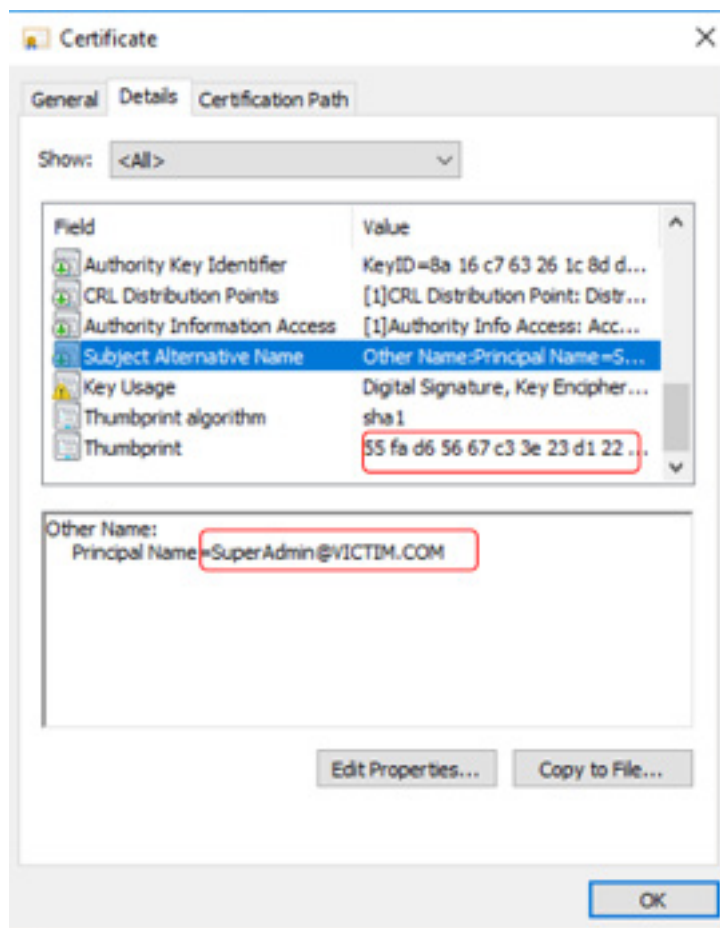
Certificate

General | Details | Certification Path

Show: <All>

| Field | Value |
|---|---|
| Authority Key Identifier | KeyID=8a 16 c7 63 26 1c 8d d... |
| CRL Distribution Points | [1]CRL Distribution Point: Distr... |
| Authority Information Access | [1]Authority Info Access: Acc... |
| Subject Alternative Name | Other Name:Principal Name=S... |
| Key Usage | Digital Signature, Key Encipher... |
| Thumbprint algorithm | sha1 |
| Thumbprint | 55 fa d6 56 67 c3 3e 23 d1 22 ... |

Other Name:
Principal Name=SuperAdmin@VICTIM.COM

Edit Properties... Copy to File...

OK